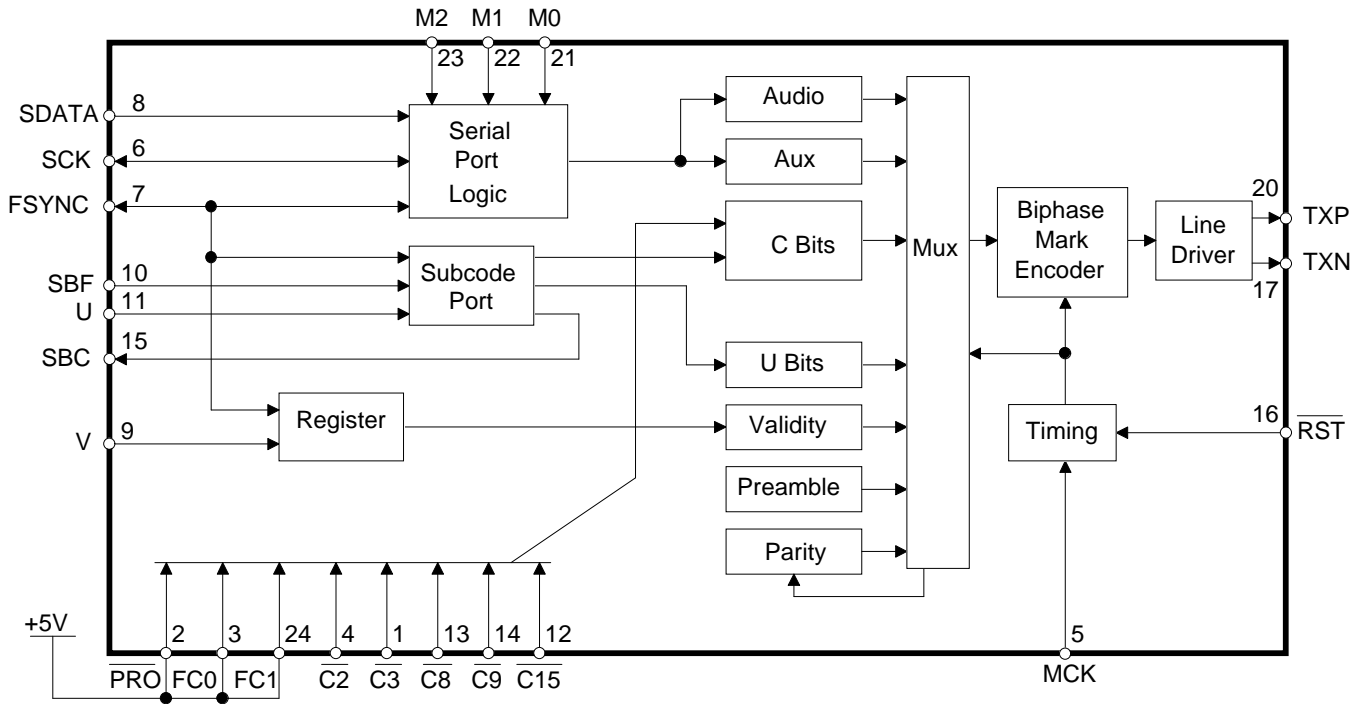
M2 M1 M0
23 22 21

SDATA 8
SCK 6
FSYNC 7
SBF 10
U 11
SBC 15
V 9

Serial Port Logic

Subcode Port

Register

Audio
Aux
C Bits
U Bits
Validity
Preamble
Parity

Mux

Biphase Mark Encoder

Line Driver

20 TXP
TXN 17

Timing

16 $\overline{RST}$

+5V

2 3 24 4 1 13 14 12
$\overline{PRO}$ FC0 FC1 $\overline{C2}$ $\overline{C3}$ $\overline{C8}$ $\overline{C9}$ $\overline{C15}$

5
MCK